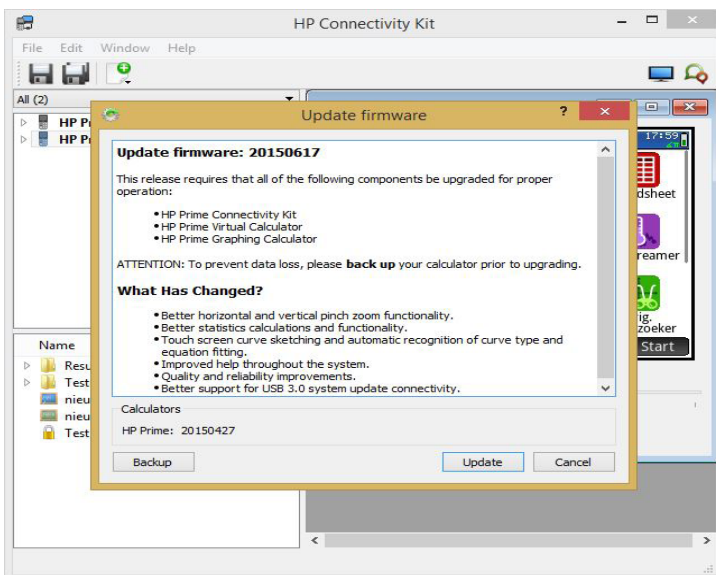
HP Connectivity Kit

File Edit Window Help

All (2)

HP Pr
HP Pr

Name
Resu
Test
nieu
nieu
Test

Update firmware ? ×

Update firmware: 20150617

This release requires that all of the following components be upgraded for proper operation:

• HP Prime Connectivity Kit
• HP Prime Virtual Calculator
• HP Prime Graphing Calculator

ATTENTION: To prevent data loss, please **back up** your calculator prior to upgrading.

What Has Changed?

• Better horizontal and vertical pinch zoom functionality.
• Better statistics calculations and functionality.
• Touch screen curve sketching and automatic recognition of curve type and equation fitting.
• Improved help throughout the system.
• Quality and reliability improvements.
• Better support for USB 3.0 system update connectivity.

Calculators

HP Prime: 20150427

Backup Update Cancel

17:59
dsheet
reamer
ig.
zoeker
Start